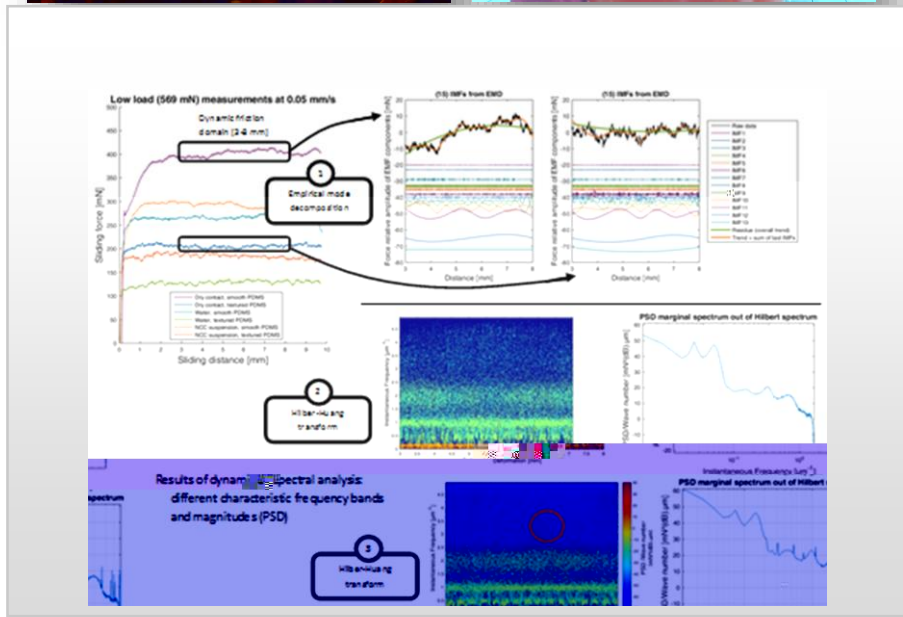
Low load (569 mN) measurements at 0.05 mm/s

Dynamic friction domain (3-8 mm)

1

Empirical mode decomposition

Sliding force [mN]

Dry contact, smooth PDMS
Dry contact, textured PDMS
Water, smooth PDMS
Water, textured PDMS
NCC suspension, smooth PDMS
NCC suspension, textured PDMS

Sliding distance [mm]

(15) IMFs from EMD

Force relative amplitude of EMF components [mN]

Distance [mm]

(15) IMFs from EMD

Distance [mm]

Raw data
IMF1
IMF2
IMF3
IMF4
IMF5
IMF6
IMF7
IMF8
IMF9
IMF10
IMF11
IMF12
IMF13
Residue (overall trend)
Trend = sum of last IMFs

2

Hilbert-Huang transform

Instantaneous Frequency

PSD marginal spectrum out of Hilbert spectrum

PSD/Wave number [mN²/dB/ µm]

Instantaneous Frequency [µm⁻¹]

Results of dynam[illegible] spectral analysis: different characteristic frequency bands and magnitudes (PSD)

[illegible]pectrum

3

Hilbert-Huang transform

Instantaneous Frequency

PSD marginal spectrum out of Hilbert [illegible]

PSD/Wave number [mN²/dB/ µm]